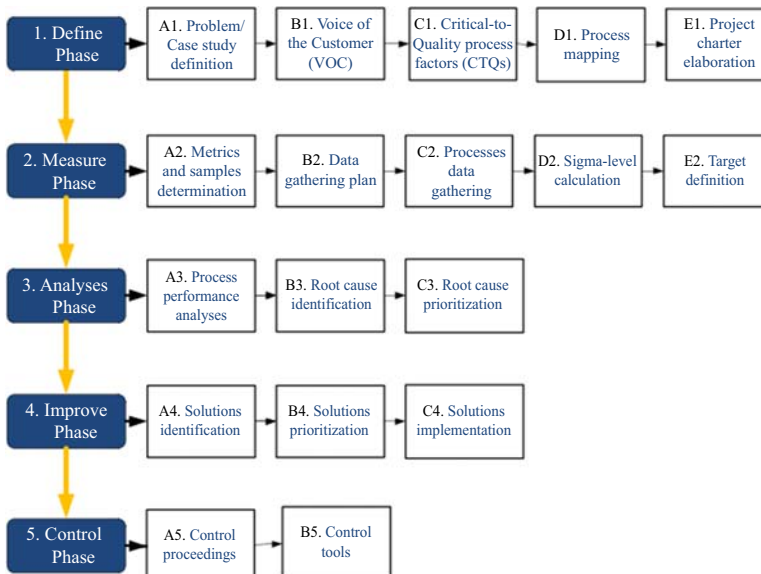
1. Define Phase

A1. Problem/ Case study definition

B1. Voice of the Customer (VOC)

C1. Critical-to-Quality process factors (CTQs)

D1. Process mapping

E1. Project charter elaboration

2. Measure Phase

A2. Metrics and samples determination

B2. Data gathering plan

C2. Processes data gathering

D2. Sigma-level calculation

E2. Target definition

3. Analyses Phase

A3. Process performance analyses

B3. Root cause identification

C3. Root cause prioritization

4. Improve Phase

A4. Solutions identification

B4. Solutions prioritization

C4. Solutions implementation

5. Control Phase

A5. Control proceedings

B5. Control tools